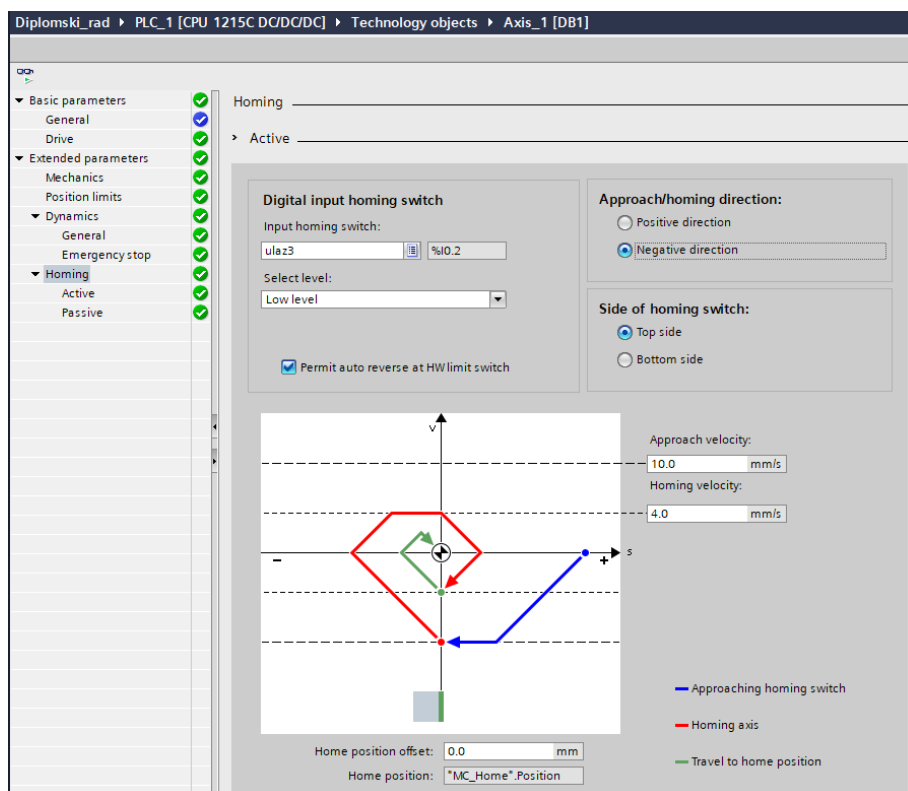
Diplomski_rad ▸ PLC_1 [CPU 1215C DC/DC/DC] ▸ Technology objects ▸ Axis_1 [DB1]

Basic parameters
General
Drive
Extended parameters
Mechanics
Position limits
Dynamics
General
Emergency stop
Homing
Active
Passive

Homing

Active

Digital input homing switch
Input homing switch:
ulaz3
%I0.2
Select level:
Low level

Permit auto reverse at HW limit switch

Approach/homing direction:
Positive direction
Negative direction

Side of homing switch:
Top side
Bottom side

v
s
–
+

Approach velocity:
10.0 mm/s
Homing velocity:
4.0 mm/s

Approaching homing switch
Homing axis
Travel to home position

Home position offset: 0.0 mm
Home position: "MC_Home".Position